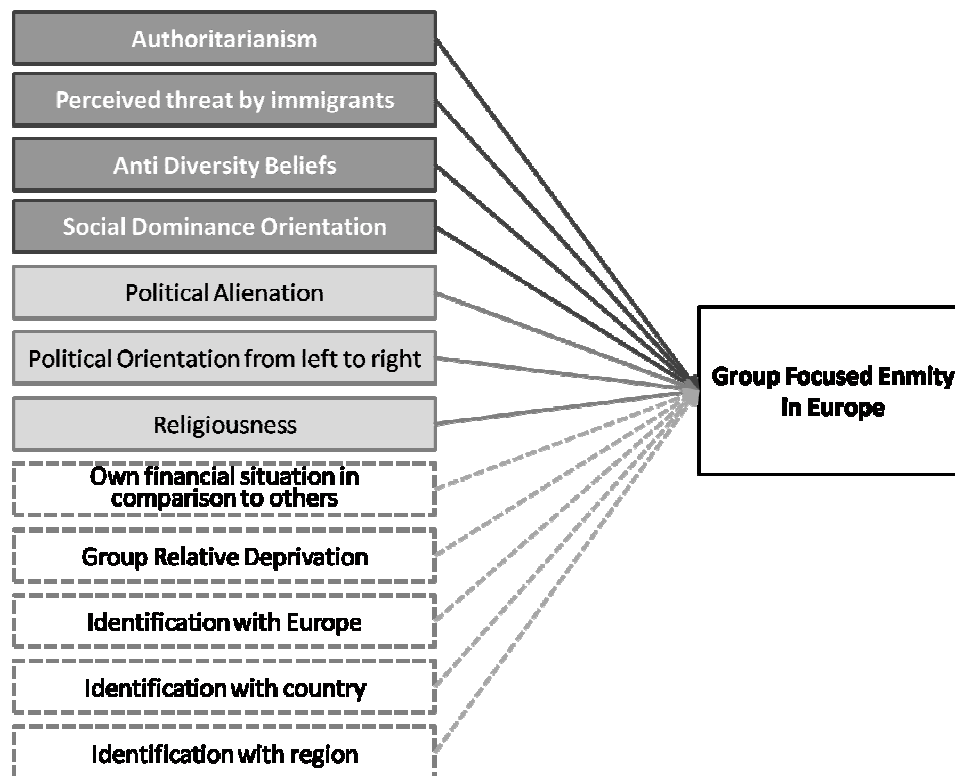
Authoritarianism

Perceived threat by immigrants

Anti Diversity Beliefs

Social Dominance Orientation

Political Alienation

Political Orientation from left to right

Religiousness

Own financial situation in comparison to others

Group Relative Deprivation

Identification with Europe

Identification with country

Identification with region

Group Focused Enmity in Europe